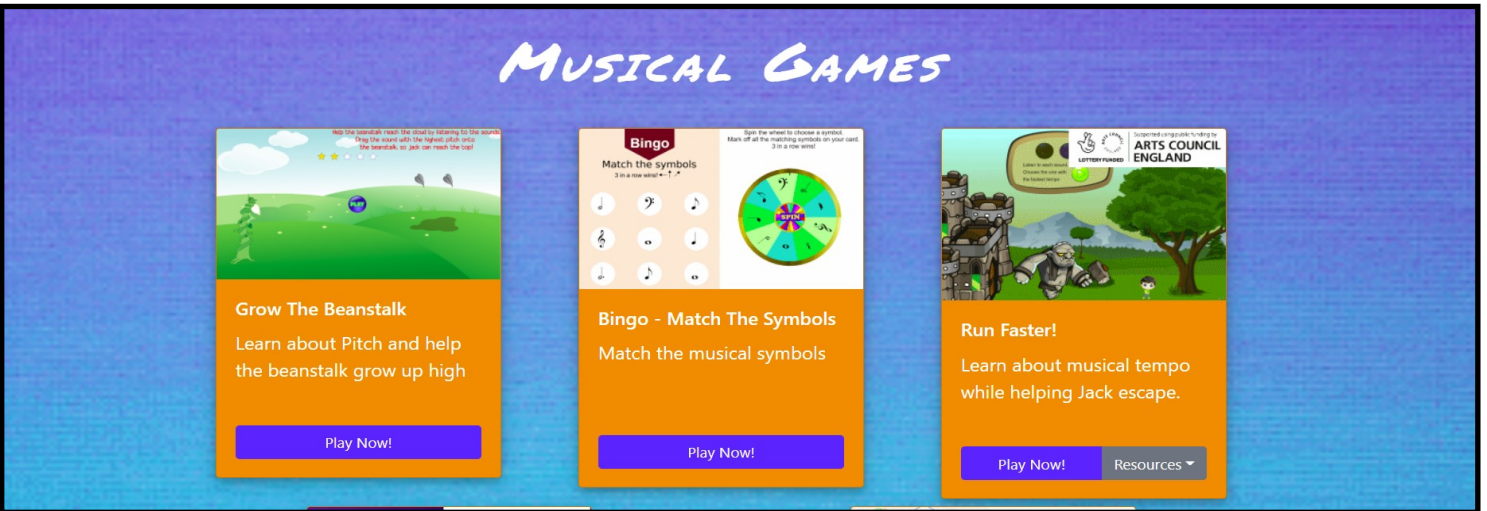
Musical Games

Help the beanstalk reach the cloud by listening to the sounds. Drag the sound with the highest pitch onto the beanstalk so Jack can reach the top!

PLAY

Grow The Beanstalk

Learn about Pitch and help the beanstalk grow up high

Play Now!

Bingo

Match the symbols

3 in a row wins!

Spin the wheel to choose a symbol. Mark off all the matching symbols on your card. 3 in a row wins!

SPIN

Bingo - Match The Symbols

Match the musical symbols

Play Now!

Supported using public funding by

LOTTERY FUNDED

ARTS COUNCIL ENGLAND

Listen to each sound. Choose the one with the fastest tempo

Run Faster!

Learn about musical tempo while helping Jack escape.

Play Now!

Resources